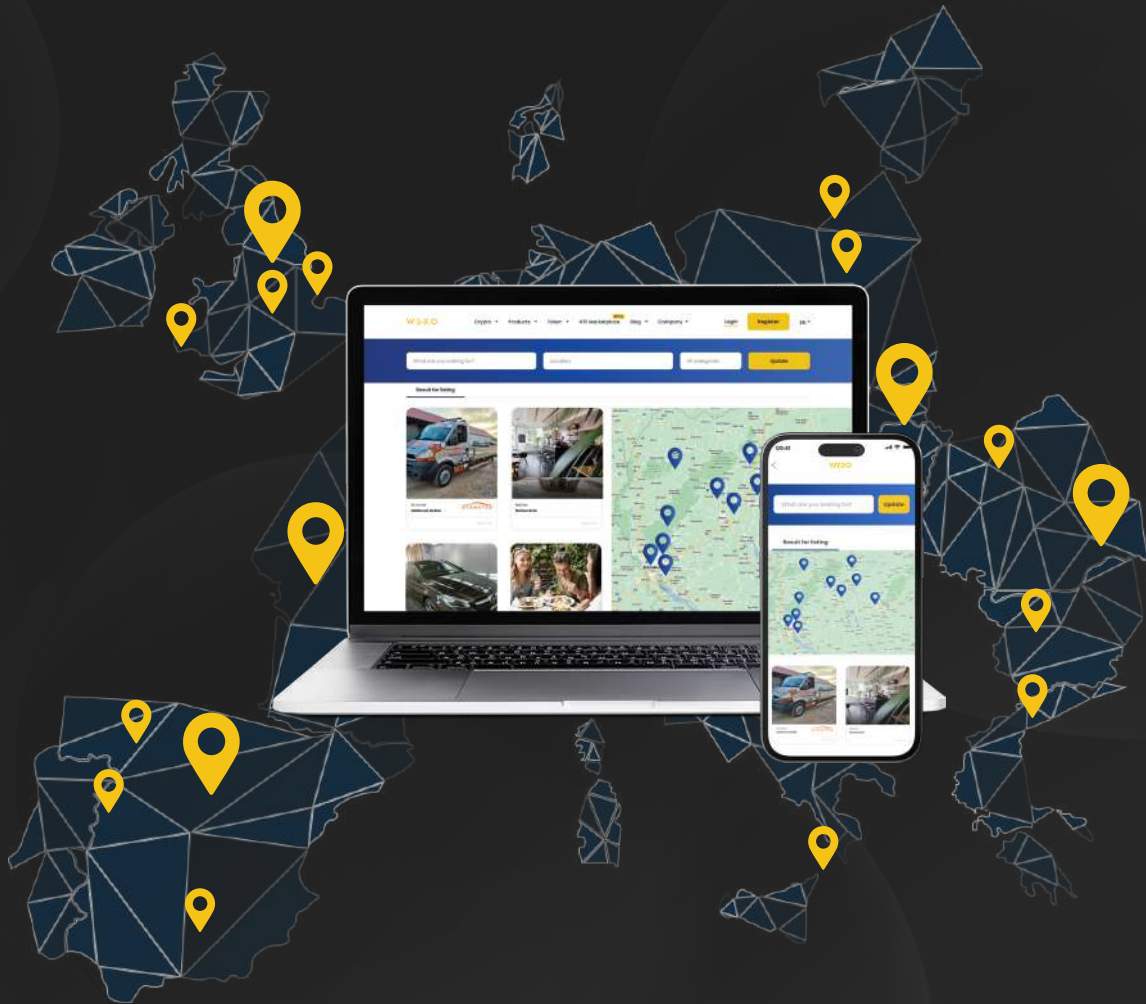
W3.0 Crypto Products Token W3 Marketplace Blog Company Login Register EN

What are you looking for? Location All categories Update

Result for listing

W3.0

What are you looking for? Update

Result for listing